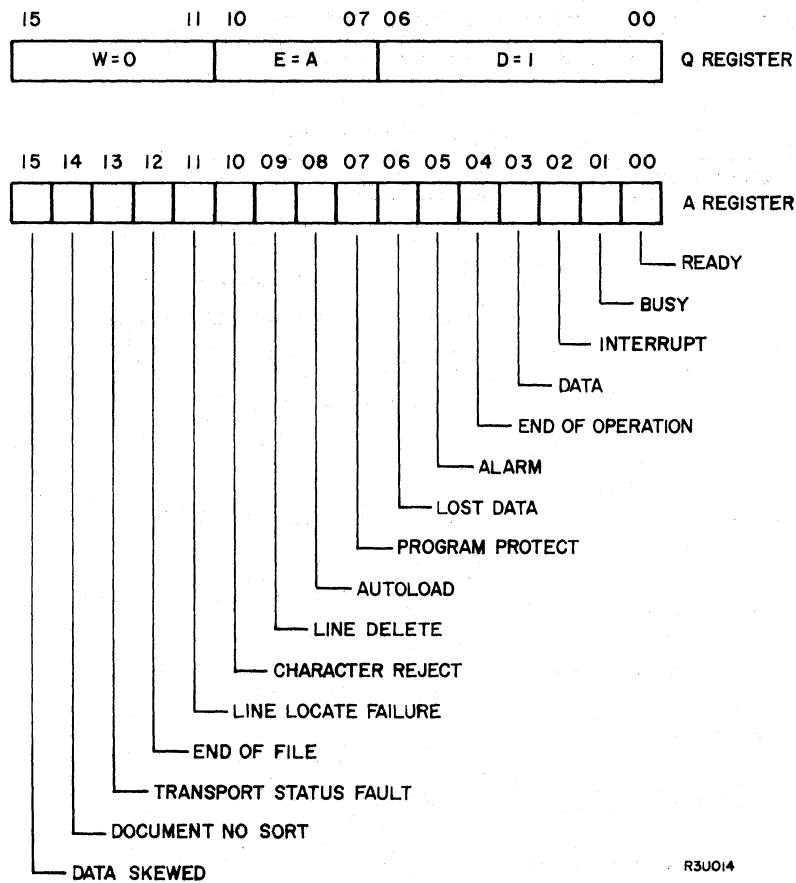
15 11 10 07 06 00

W=0 E=A D=1 Q REGISTER

15 14 13 12 11 10 09 08 07 06 05 04 03 02 01 00

A REGISTER

READY

BUSY

INTERRUPT

DATA

END OF OPERATION

ALARM

LOST DATA

PROGRAM PROTECT

AUTOLOAD

LINE DELETE

CHARACTER REJECT

LINE LOCATE FAILURE

END OF FILE

TRANSPORT STATUS FAULT

DOCUMENT NO SORT

DATA SKEWED

R3U014